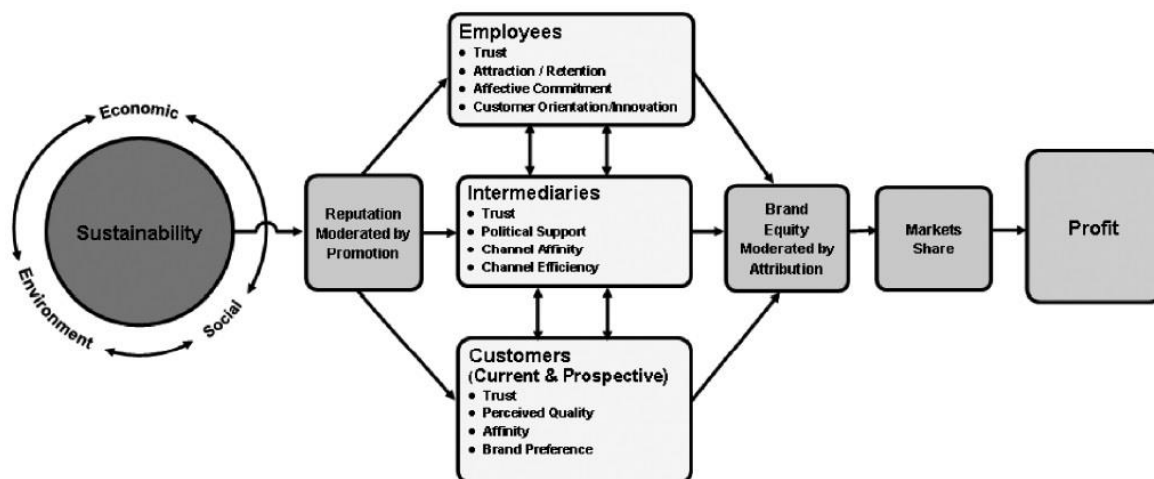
Economic

Sustainability

Environment

Social

Reputation Moderated by Promotion

Employees
• Trust
• Attraction / Retention
• Affective Commitment
• Customer Orientation/Innovation

Intermediaries
• Trust
• Political Support
• Channel Affinity
• Channel Efficiency

Customers (Current & Prospective)
• Trust
• Perceived Quality
• Affinity
• Brand Preference

Brand Equity Moderated by Attribution

Markets Share

Profit